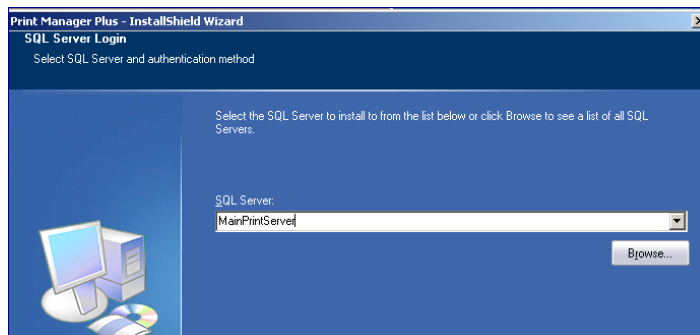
Print Manager Plus - InstallShield Wizard

SQL Server Login

Select SQL Server and authentication method

Select the SQL Server to install to from the list below or click Browse to see a list of all SQL Servers.

SQL Server:

MainPrintServer

Browse...